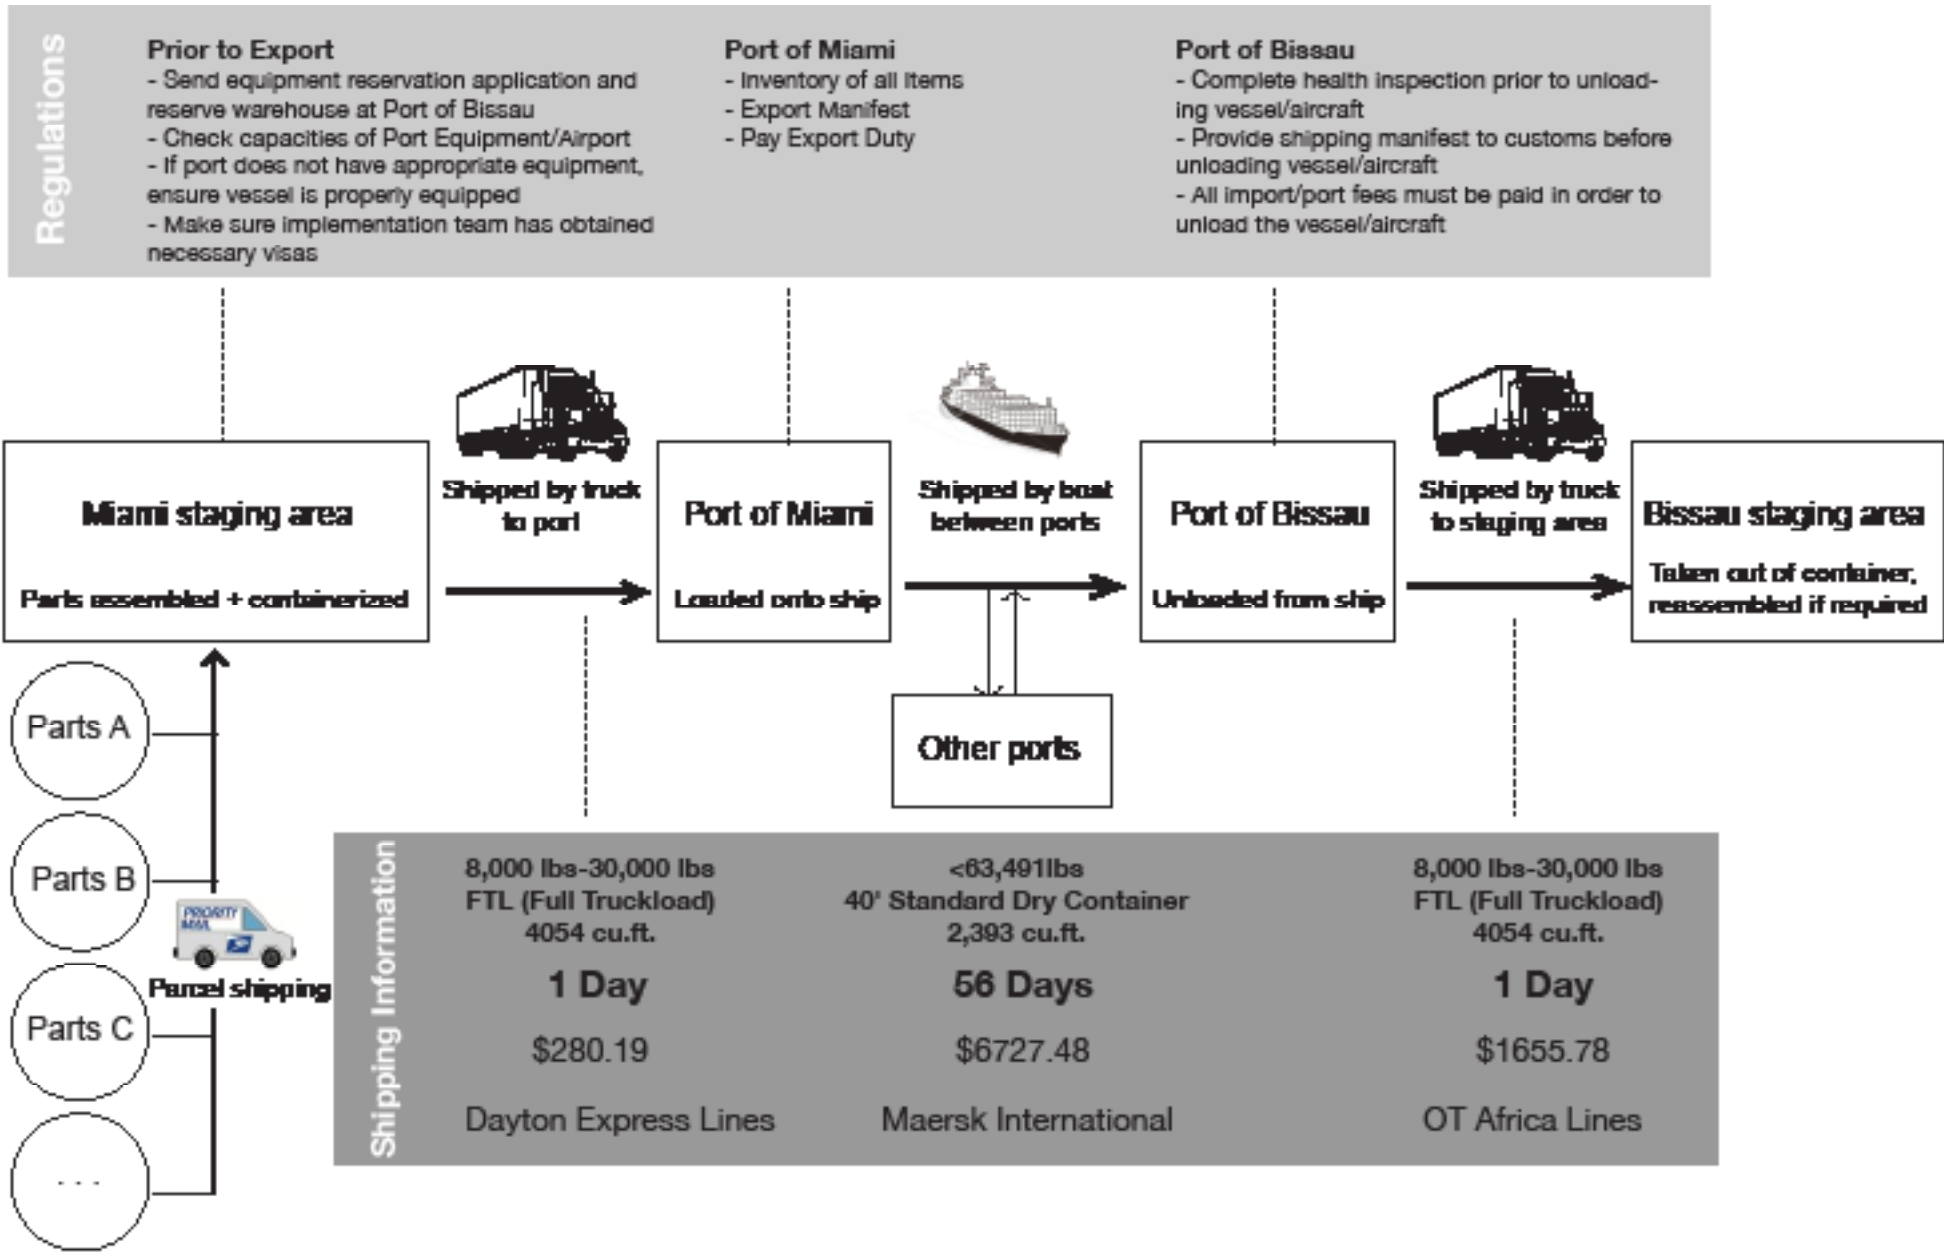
Regulations

Prior to Export
- Send equipment reservation application and reserve warehouse at Port of Bissau
- Check capacities of Port Equipment/Airport
- If port does not have appropriate equipment, ensure vessel is properly equipped
- Make sure implementation team has obtained necessary visas

Port of Miami
- Inventory of all items
- Export Manifest
- Pay Export Duty

Port of Bissau
- Complete health inspection prior to unloading vessel/aircraft
- Provide shipping manifest to customs before unloading vessel/aircraft
- All import/port fees must be paid in order to unload the vessel/aircraft

Miami staging area
Parts assembled + containerized

Shipped by truck to port

Port of Miami
Loaded onto ship

Shipped by boat between ports

Port of Bissau
Unloaded from ship

Shipped by truck to staging area

Bissau staging area
Taken out of container, reassembled if required

Other ports

Parts A

Parts B

Parts C

...

PRIORITY MAIL

Parcel shipping

Shipping Information

8,000 lbs-30,000 lbs
FTL (Full Truckload)
4054 cu.ft.
1 Day
$280.19
Dayton Express Lines

<63,491lbs
40' Standard Dry Container
2,393 cu.ft.
56 Days
$6727.48
Maersk International

8,000 lbs-30,000 lbs
FTL (Full Truckload)
4054 cu.ft.
1 Day
$1655.78
OT Africa Lines